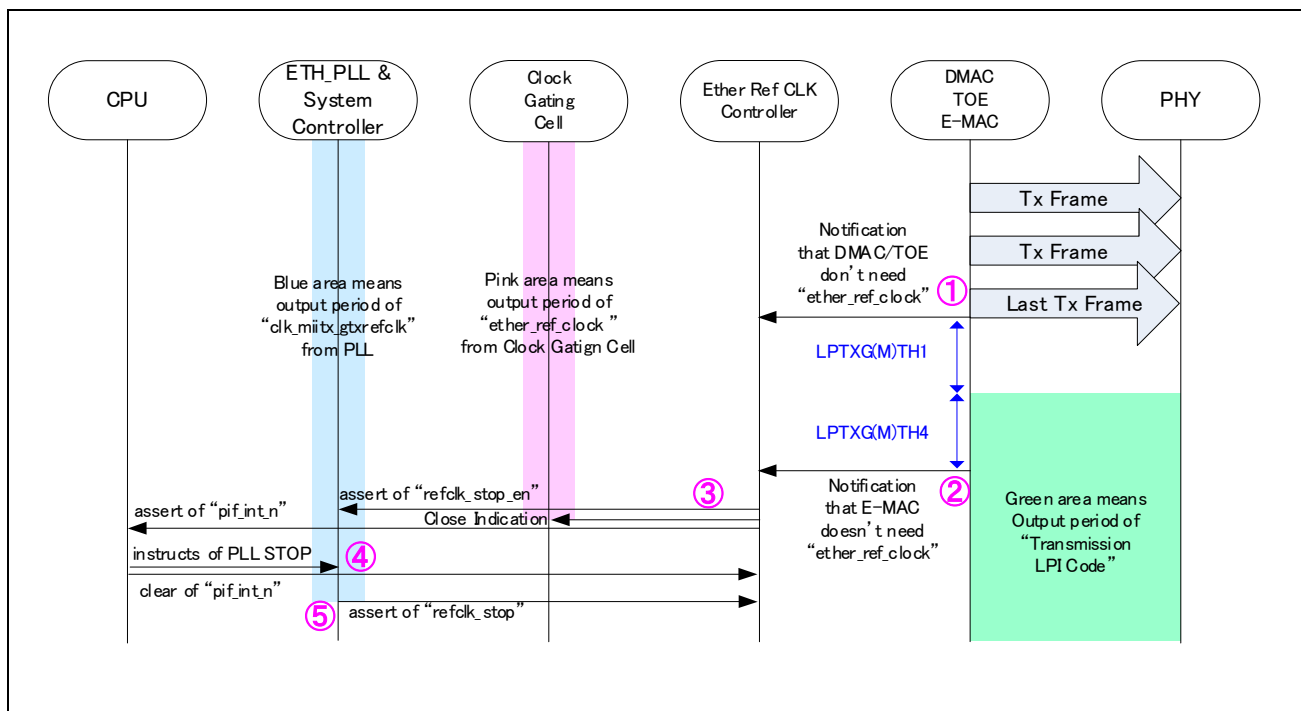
CPU

ETH_PLL & System Controller

Clock Gating Cell

Ether Ref CLK Controller

DMAC TOE E-MAC

PHY

Tx Frame

Tx Frame

Last Tx Frame

Notification that DMAC/TOE don't need "ether_ref_clock"

①

Blue area means output period of "clk_miitx_gtxrefclk" from PLL

Pink area means output period of "ether_ref_clock" from Clock Gatign Cell

LPTXG(M)TH1

LPTXG(M)TH4

Notification that E-MAC doesn't need "ether_ref_clock"

②

Green area means Output period of "Transmission LPI Code"

assert of "refclk_stop_en"

③

assert of "pif_int_n"

Close Indication

instructs of PLL STOP

④

clear of "pif_int_n"

⑤

assert of "refclk_stop"